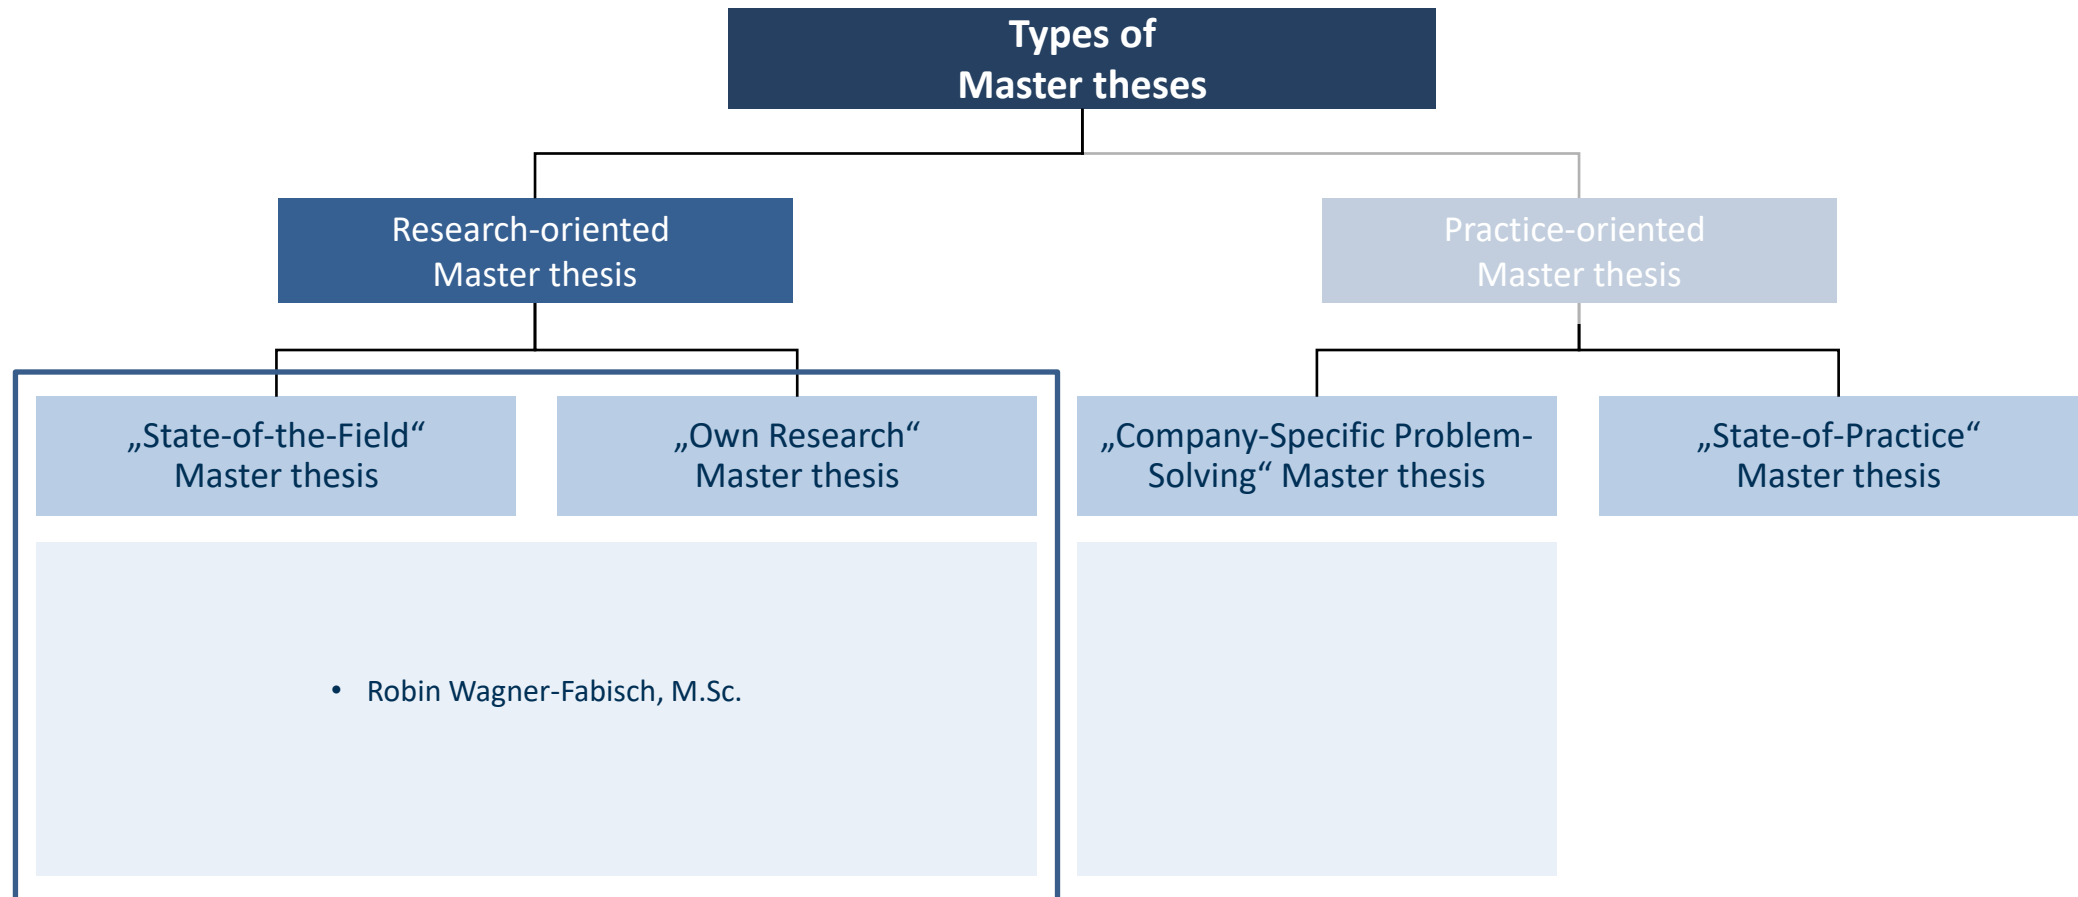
Types of
Master theses

Research-oriented
Master thesis

Practice-oriented
Master thesis

„State-of-the-Field“
Master thesis

„Own Research“
Master thesis

„Company-Specific Problem-Solving“ Master thesis

„State-of-Practice“
Master thesis

• Robin Wagner-Fabisch, M.Sc.